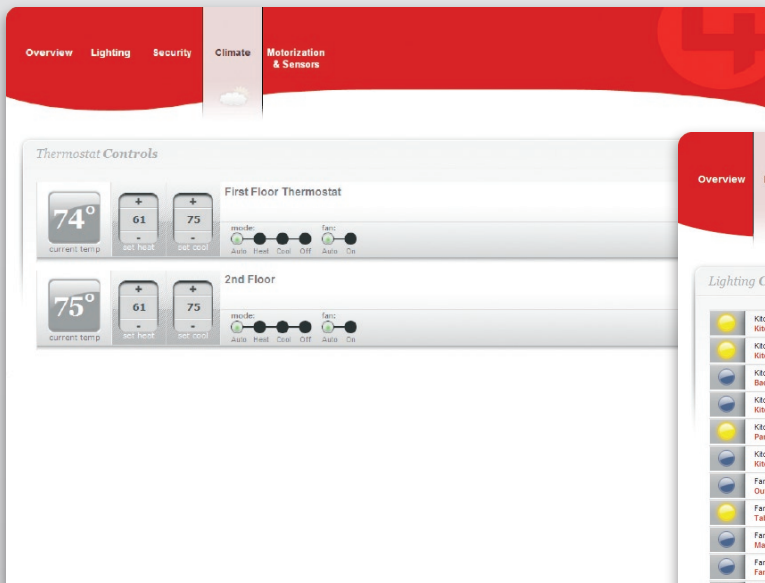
Overview Lighting Security Climate Motorization & Sensors

Thermostat Controls

74°
current temp

+
61
-
set heat

+
75
-
set cool

First Floor Thermostat

mode:
Auto Heat Cool Off

fan:
Auto On

75°
current temp

+
61
-
set heat

+
75
-
set cool

2nd Floor

mode:
Auto Heat Cool Off

fan:
Auto On

Overview

Lighting C

Kit
Kit

Kit
Kit

Kit
Bac

Kit
Kit

Kit
Par

Kit
Kit

Far
Ou

Far
Tal

Far
Ma

Far
Far